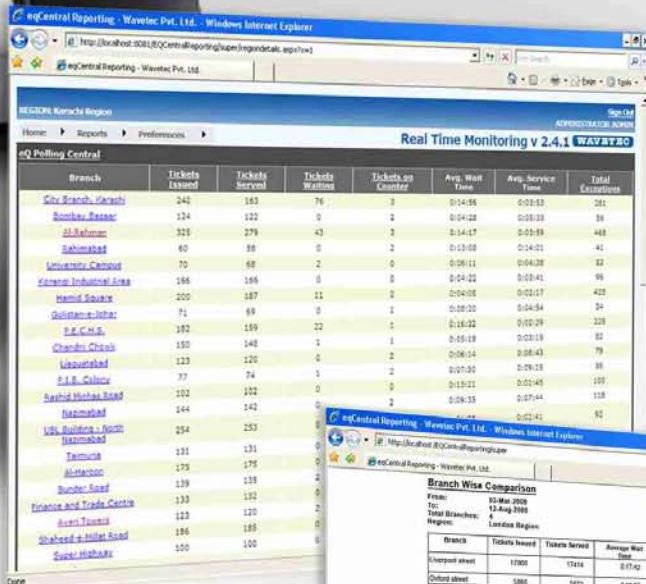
eqCentral Reporting - Wavetec Pvt. Ltd. - Windows Internet Explorer

http://localhost:8081/EQCentralReporting/super/regiondetails.aspx?r=1

Live Search

eqCentral Reporting - Wavetec Pvt. Ltd.

Page • Tools •

REGION: Karachi Region

Sign Out
ADMINISTRATOR ADMIN

Home ▸ Reports ▸ Preferences ▸

Real Time Monitoring v 2.4.1 WAVETEC

eQ Polling Central

| Branch | Tickets Issued | Tickets Served | Tickets Waiting | Tickets on Counter | Avg. Wait Time | Avg. Service Time | Total Exceptions |
|---|---|---|---|---|---|---|---|
| City Branch, Karachi | 242 | 163 | 76 | 3 | 0:14:56 | 0:03:53 | 261 |
| Bombay Bazaar | 124 | 122 | 0 | 2 | 0:04:28 | 0:03:33 | 56 |
| Al-Rahman | 325 | 279 | 43 | 3 | 0:14:17 | 0:03:59 | 468 |
| Rahimabad | 60 | 58 | 0 | 2 | 0:13:08 | 0:14:01 | 41 |
| University Campus | 70 | 68 | 2 | 0 | 0:06:11 | 0:04:38 | 32 |
| Korangi Industrial Area | 166 | 166 | 0 | 0 | 0:04:22 | 0:03:41 | 96 |
| Hamid Square | 200 | 187 | 11 | 2 | 0:04:05 | 0:02:17 | 428 |
| Gulistan-e-Johar | 71 | 69 | 0 | 2 | 0:08:20 | 0:04:54 | 24 |
| P.E.C.H.S. | 182 | 159 | 22 | 1 | 0:16:32 | 0:02:29 | 229 |
| Chandni Chowk | 150 | 148 | 1 | 1 | 0:05:19 | 0:03:19 | 82 |
| Liaquatabad | 123 | 120 | 0 | 2 | 0:06:14 | 0:08:43 | 79 |
| P.I.B. Colony | 77 | 74 | 1 | 2 | 0:07:30 | 0:09:15 | 35 |
| Rashid Minhas Road | 102 | 102 | 0 | 0 | 0:13:21 | 0:01:45 | 100 |
| Nazimabad | 144 | 142 | | | 0:05:35 | 0:07:44 | 118 |
| UBL Building - North Nazimabad | 254 | 253 | | | | 0:02:41 | 92 |
| Taimuria | 131 | 131 | | | | | |
| Al-Haroon | 175 | 175 | | | | | |
| Bunder Road | 139 | 139 | | | | | |
| Finance and Trade Centre | 123 | 120 | | | | | |
| Awan Towers | 186 | 185 | | | | | |
| Shaheed-e-Millat Road | 186 | 186 | | | | | |
| Super Highway | 100 | 100 | | | | | |

eqCentral Reporting - Branch Wise Comparison - Windows Internet Explorer

http://localhost/EQCentralReporting/super

eqCentral Reporting - Wavetec Pvt. Ltd.

Branch Wise Comparison

From: 03-Mar-2006
To: 12-Aug-2006
Total Branches: 4
Region: London Region

| Branch | Tickets Issued | Tickets Served | Average Wait Time |
|---|---|---|---|
| Liverpool street | 17800 | 17414 | 0:17:42 |
| Oxford street | 5860 | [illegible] | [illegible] |

Done